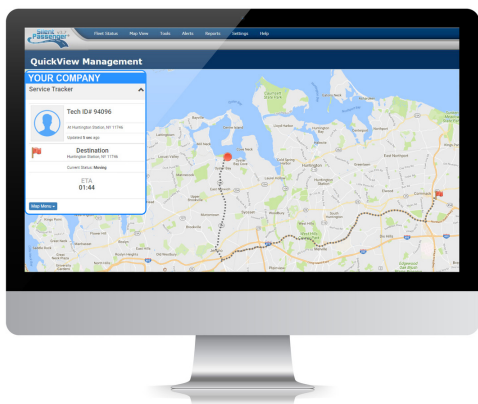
Silent Passenger

Fleet Status Map View Tools Alerts Reports Settings Help

QuickView Management

YOUR COMPANY

Service Tracker

Tech ID# 94096

At Huntington Station, NY 11746

Updated 5 sec ago

Destination

Huntington Station, NY 11746

Current Status: Moving

ETA

01:44

Map Menu

Huntington

Huntington Station

Northport

Commack

Oyster Bay

Glen Cove

Syosset

Plainview

Hicksville

Westbury

Jericho

Cold Spring Harbor

Lloyd Harbor

Centerport

Greenlawn

Elwood

Dix Hills

Melville

Woodbury

East Northport

Kings Park

Bayville

Locust Valley

Sea Cliff

Roslyn

Old Westbury

Brookville

Muttontown